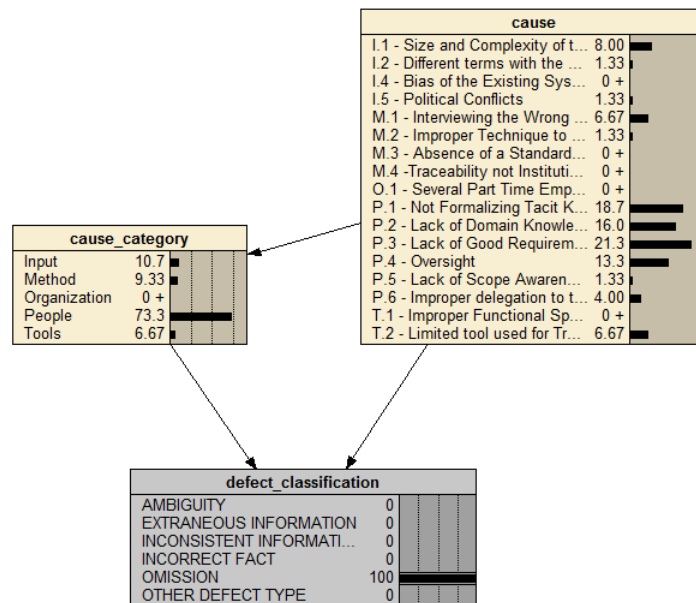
cause

| | |
|---|---|
| I.1 - Size and Complexity of t... | 8.00 |
| I.2 - Different terms with the ... | 1.33 |
| I.4 - Bias of the Existing Sys... | 0 + |
| I.5 - Political Conflicts | 1.33 |
| M.1 - Interviewing the Wrong ... | 6.67 |
| M.2 - Improper Technique to ... | 1.33 |
| M.3 - Absence of a Standard... | 0 + |
| M.4 -Traceability not Instituti... | 0 + |
| O.1 - Several Part Time Emp... | 0 + |
| P.1 - Not Formalizing Tacit K... | 18.7 |
| P.2 - Lack of Domain Knowle... | 16.0 |
| P.3 - Lack of Good Requirem... | 21.3 |
| P.4 - Oversight | 13.3 |
| P.5 - Lack of Scope Awaren... | 1.33 |
| P.6 - Improper delegation to t... | 4.00 |
| T.1 - Improper Functional Sp... | 0 + |
| T.2 - Limited tool used for Tr... | 6.67 |

cause_category

| | |
|---|---|
| Input | 10.7 |
| Method | 9.33 |
| Organization | 0 + |
| People | 73.3 |
| Tools | 6.67 |

defect_classification

| | |
|---|---|
| AMBIGUITY | 0 |
| EXTRANEOUS INFORMATION | 0 |
| INCONSISTENT INFORMATI... | 0 |
| INCORRECT FACT | 0 |
| OMISSION | 100 |
| OTHER DEFECT TYPE | 0 |